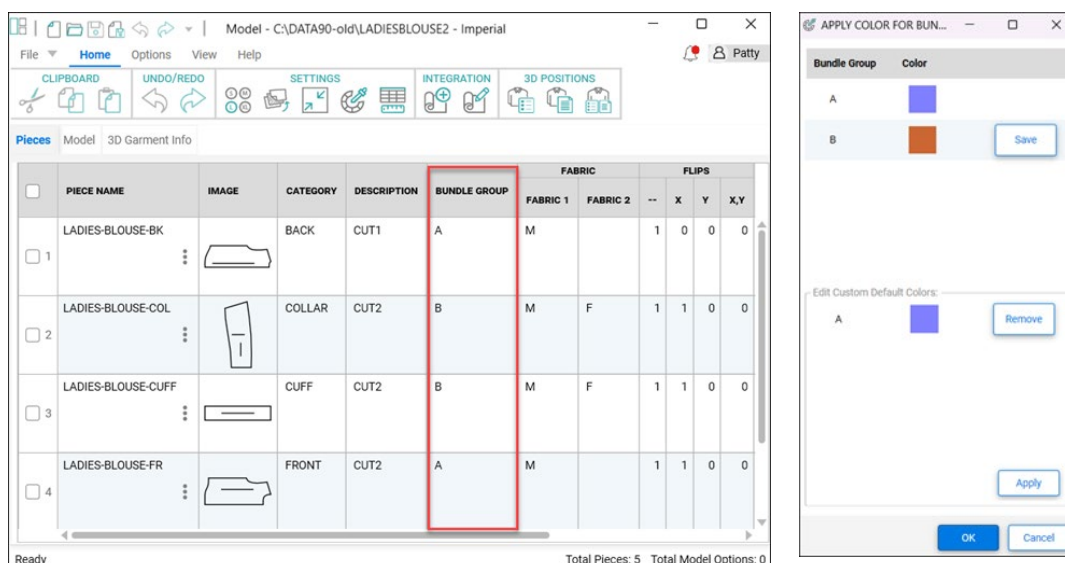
Model - C:\DATA90-old\LADIESBLOUSE2 - Imperial

File Home Options View Help

Patty

CLIPBOARD UNDO/REDO SETTINGS INTEGRATION 3D POSITIONS

Pieces Model 3D Garment Info

| | PIECE NAME | IMAGE | CATEGORY | DESCRIPTION | BUNDLE GROUP | FABRIC 1 | FABRIC 2 | -- | X | Y | X,Y |
|---|---|---|---|---|---|---|---|---|---|---|---|
| 1 | LADIES-BLOUSE-BK | | BACK | CUT1 | A | M | | 1 | 0 | 0 | 0 |
| 2 | LADIES-BLOUSE-COL | | COLLAR | CUT2 | B | M | F | 1 | 1 | 0 | 0 |
| 3 | LADIES-BLOUSE-CUFF | | CUFF | CUT2 | B | M | F | 1 | 1 | 0 | 0 |
| 4 | LADIES-BLOUSE-FR | | FRONT | CUT2 | A | M | | 1 | 1 | 0 | 0 |

FABRIC FLIPS

Ready Total Pieces: 5 Total Model Options: 0

APPLY COLOR FOR BUN...

| Bundle Group | Color |
|---|---|
| A | |
| B | |

Save

Edit Custom Default Colors:

A

Remove

Apply

OK Cancel